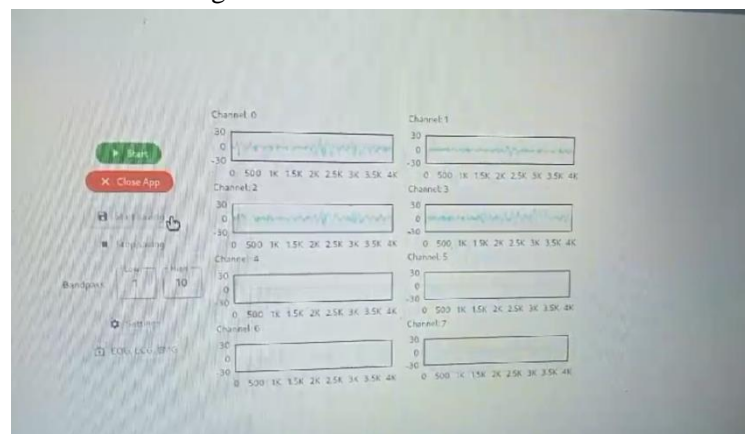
▶ Start

✕ Close App

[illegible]

■ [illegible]

Bandpass Low 1 High 10

⚙ Settings

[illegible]

Channel: 0
30
0
-30
0 500 1K 1.5K 2K 2.5K 3K 3.5K 4K

Channel: 1
30
0
-30
0 500 1K 1.5K 2K 2.5K 3K 3.5K 4K

Channel: 2
30
0
-30
0 500 1K 1.5K 2K 2.5K 3K 3.5K 4K

Channel: 3
30
0
-30
0 500 1K 1.5K 2K 2.5K 3K 3.5K 4K

Channel: 4
30
0
-30
0 500 1K 1.5K 2K 2.5K 3K 3.5K 4K

Channel: 5
30
0
-30
0 500 1K 1.5K 2K 2.5K 3K 3.5K 4K

Channel: 6
30
0
-30
0 500 1K 1.5K 2K 2.5K 3K 3.5K 4K

Channel: 7
30
0
-30
0 500 1K 1.5K 2K 2.5K 3K 3.5K 4K